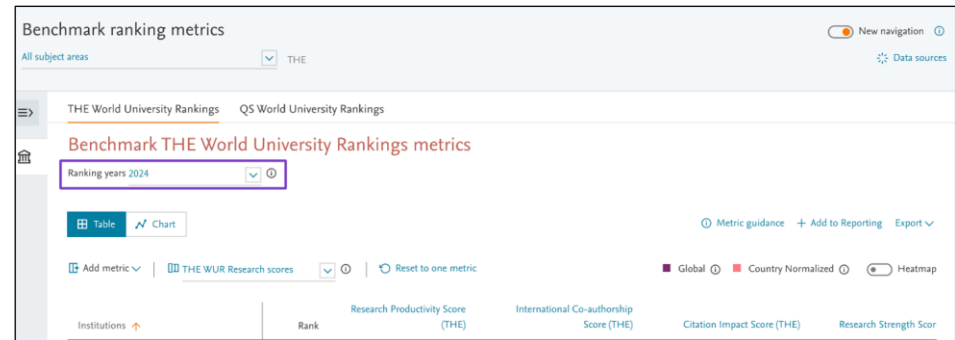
Benchmark ranking metrics

New navigation ⓘ

All subject areas

THE

Data sources

THE World University Rankings QS World University Rankings

Benchmark THE World University Rankings metrics

Ranking years 2024 ⓘ

Table Chart

ⓘ Metric guidance + Add to Reporting Export

Add metric | THE WUR Research scores ⓘ | Reset to one metric

Global ⓘ Country Normalized ⓘ Heatmap

| Institutions ↑ | Rank | Research Productivity Score (THE) | International Co-authorship Score (THE) | Citation Impact Score (THE) | Research Strength Scor |
|---|---|---|---|---|---|